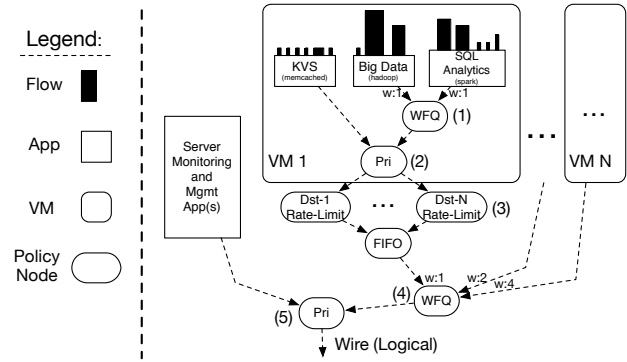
Legend:

Flow

App

VM

Policy Node

KVS (memcached)

Big Data (hadoop)

SQL Analytics (spark)

w:1

w:1

WFQ (1)

Pri (2)

VM 1

...

...

VM N

Server Monitoring and Mgmt App(s)

Dst-1 Rate-Limit

...

Dst-N Rate-Limit (3)

FIFO

w:1

w:2

w:4

(4) WFQ

(5) Pri

Wire (Logical)